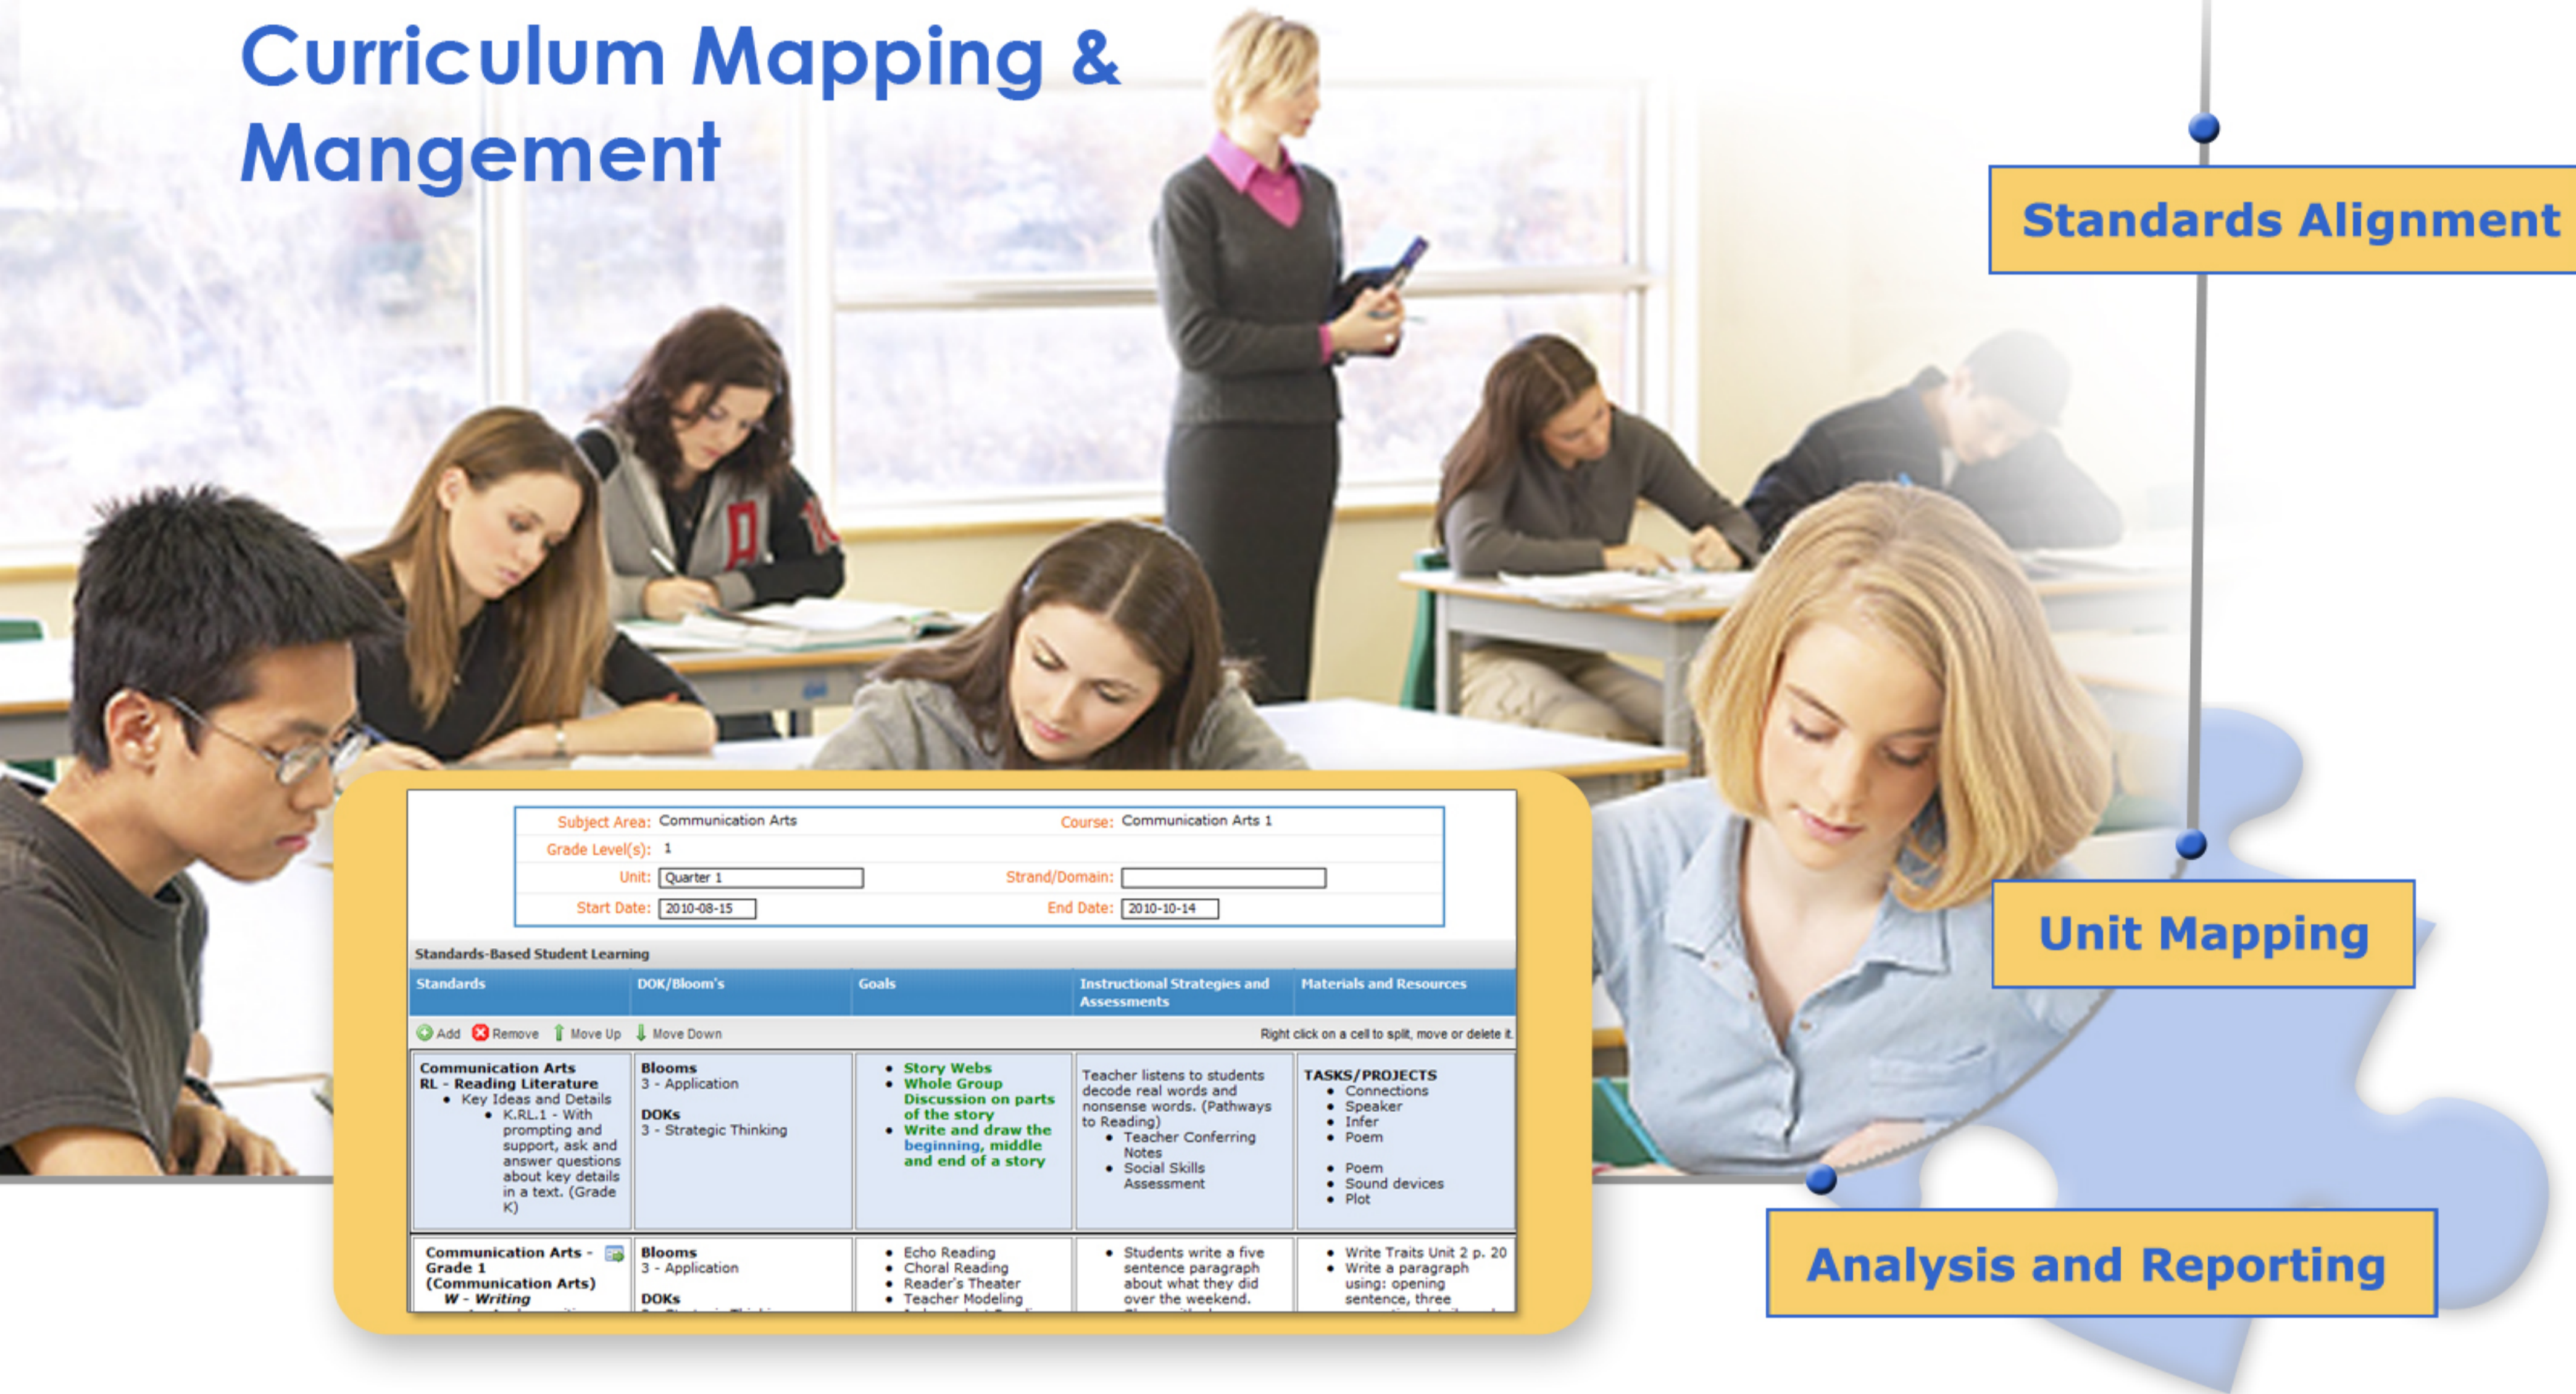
Curriculum Mapping & Mangement

Standards Alignment

Unit Mapping

Analysis and Reporting

Subject Area: Communication Arts
Course: Communication Arts 1
Grade Level(s): 1
Unit: Quarter 1
Strand/Domain:
Start Date: 2010-08-15
End Date: 2010-10-14

Standards-Based Student Learning

Add Remove Move Up Move Down
Right click on a cell to split, move or delete it.

| Standards | DOK/Bloom's | Goals | Instructional Strategies and Assessments | Materials and Resources |
|---|---|---|---|---|
| Communication Arts RL - Reading Literature • Key Ideas and Details • K.RL.1 - With prompting and support, ask and answer questions about key details in a text. (Grade K) | Blooms 3 - Application DOKs 3 - Strategic Thinking | • Story Webs • Whole Group Discussion on parts of the story • Write and draw the beginning, middle and end of a story | Teacher listens to students decode real words and nonsense words. (Pathways to Reading) • Teacher Conferring Notes • Social Skills Assessment | TASKS/PROJECTS • Connections • Speaker • Infer • Poem • Poem • Sound devices • Plot |
| Communication Arts - Grade 1 (Communication Arts) W - Writing | Blooms 3 - Application DOKs | • Echo Reading • Choral Reading • Reader's Theater • Teacher Modeling | • Students write a five sentence paragraph about what they did over the weekend. | • Write Traits Unit 2 p. 20 • Write a paragraph using: opening sentence, three |